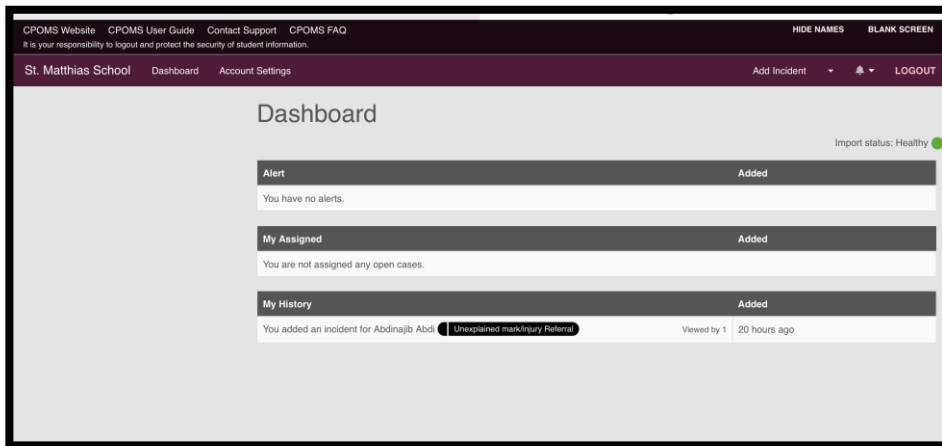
CPOMS Website CPOMS User Guide Contact Support CPOMS FAQ
It is your responsibility to logout and protect the security of student information.

HIDE NAMES BLANK SCREEN

St. Matthias School Dashboard Account Settings

Add Incident LOGOUT

Dashboard

Import status: Healthy

| Alert | Added |
|---|---|
| You have no alerts. | |

| My Assigned | Added |
|---|---|
| You are not assigned any open cases. | |

| My History | Added |
|---|---|
| You added an incident for Abdinajib Abdi Unexplained mark/Injury Referral Viewed by 1 | 20 hours ago |